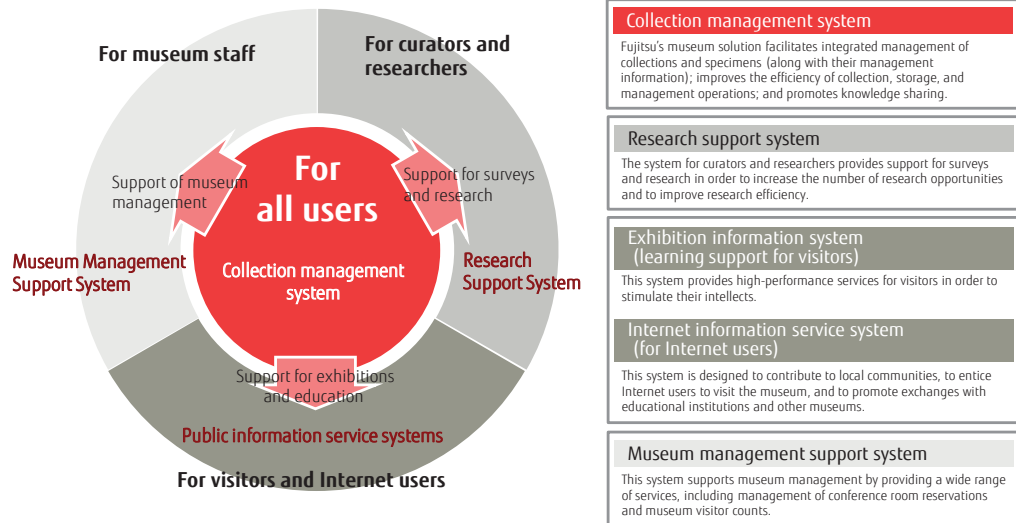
For museum staff

For curators and researchers

For all users

Support of museum management

Support for surveys and research

Museum Management Support System

Collection management system

Research Support System

Support for exhibitions and education

Public information service systems

For visitors and Internet users

Collection management system

Fujitsu's museum solution facilitates integrated management of collections and specimens (along with their management information); improves the efficiency of collection, storage, and management operations; and promotes knowledge sharing.

Research support system

The system for curators and researchers provides support for surveys and research in order to increase the number of research opportunities and to improve research efficiency.

Exhibition information system (learning support for visitors)

This system provides high-performance services for visitors in order to stimulate their intellects.

Internet information service system (for Internet users)

This system is designed to contribute to local communities, to entice Internet users to visit the museum, and to promote exchanges with educational institutions and other museums.

Museum management support system

This system supports museum management by providing a wide range of services, including management of conference room reservations and museum visitor counts.